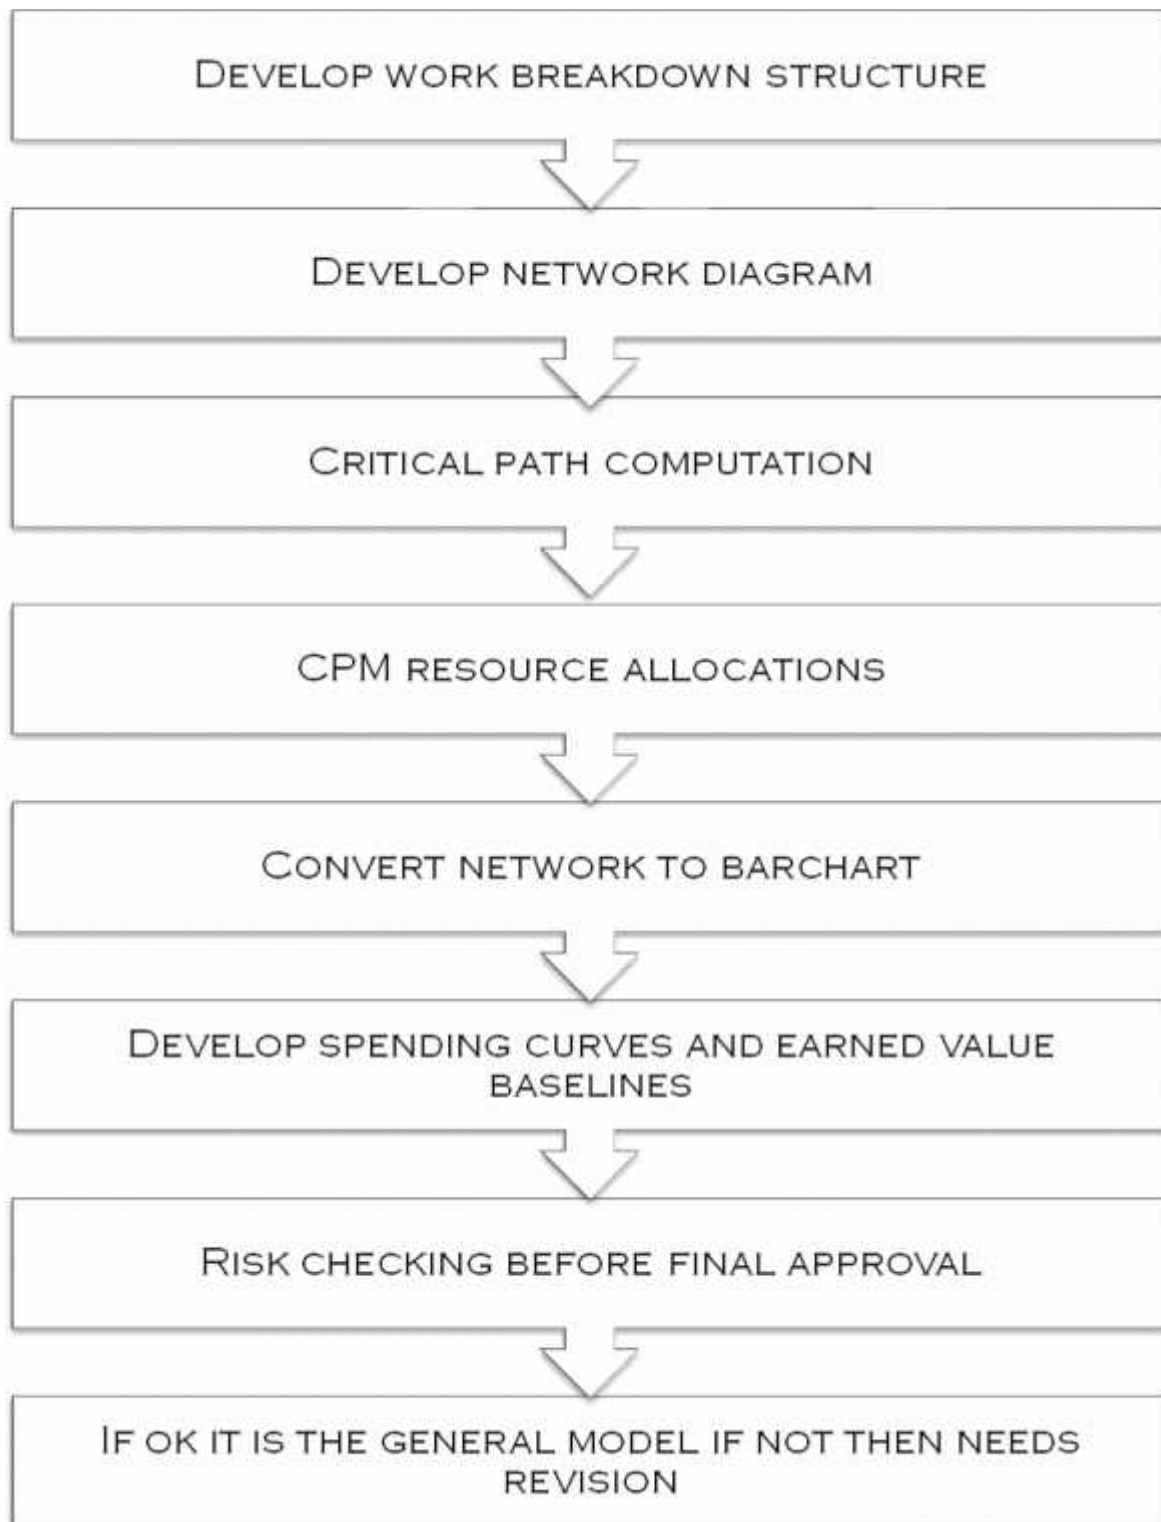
Develop work breakdown structure

Develop network diagram

Critical path computation

CPM resource allocations

Convert network to barchart

Develop spending curves and earned value baselines

Risk checking before final approval

If ok it is the general model if not then needs revision